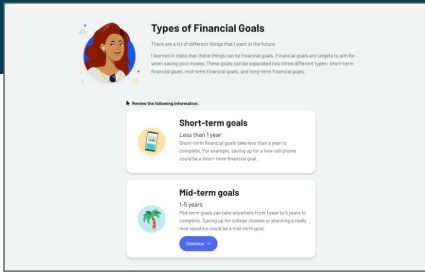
Types of Financial Goals

There are a lot of different things that I want in the future.

I learned in class that these things can be financial goals. Financial goals are targets to aim for when saving your money. These goals can be separated into three different types: short-term financial goals, mid-term financial goals, and long-term financial goals.

Review the following information.

Short-term goals

Less than 1 year

Short-term financial goals take less than a year to complete. For example, saving up for a new cell phone could be a short-term financial goal.

Mid-term goals

1-5 years

Mid-term goals can take anywhere from 1 year to 5 years to complete. Saving up for college classes or planning a really nice vacation could be a mid-term goal.

Continue →